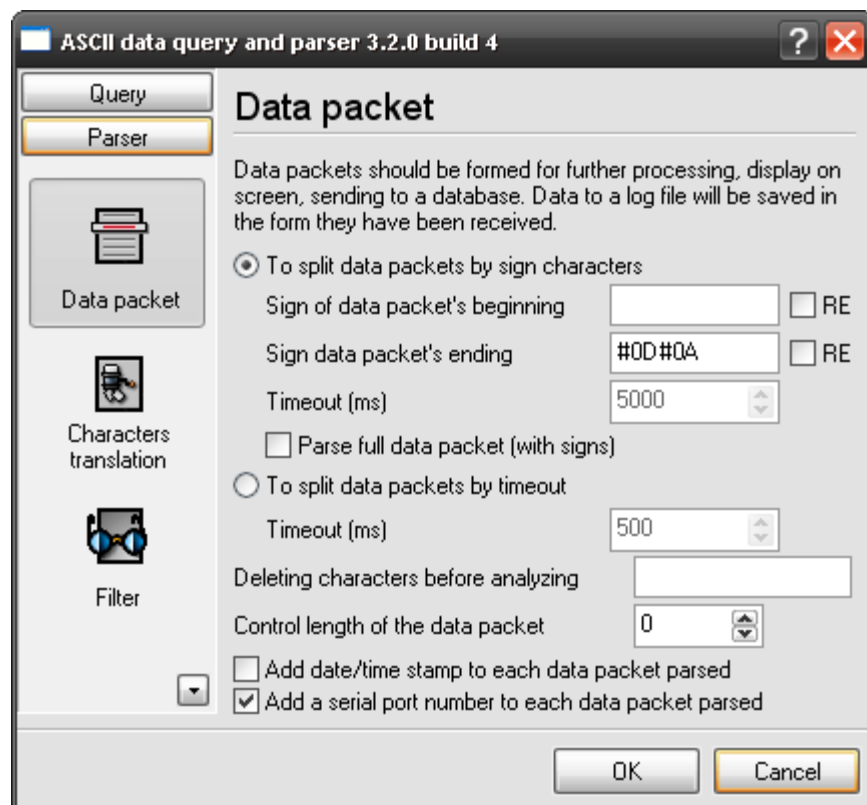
ASCII data query and parser 3.2.0 build 4

?

Query

Parser

Data packet

Characters translation

Filter

Data packet

Data packets should be formed for further processing, display on screen, sending to a database. Data to a log file will be saved in the form they have been received.

To split data packets by sign characters

Sign of data packet's beginning

RE

Sign data packet's ending

#0D#0A

RE

Timeout (ms)

5000

Parse full data packet (with signs)

To split data packets by timeout

Timeout (ms)

500

Deleting characters before analyzing

Control length of the data packet

0

Add date/time stamp to each data packet parsed

Add a serial port number to each data packet parsed

OK

Cancel